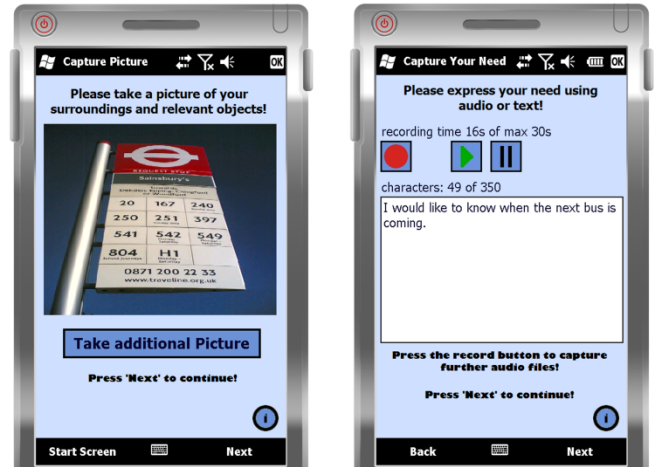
Capture Picture

OK

Please take a picture of your surroundings and relevant objects!

REQUEST STOP

Sainsbury's

| 20 | 167 | 240 |
|---|---|---|
| 250 | 251 | 397 |
| 541 | 542 | 549 |
| 804 | 111 | |

0871 200 22 33

www.traveline.org.uk

Take additional Picture

Press 'Next' to continue!

i

Start Screen

Next

Capture Your Need

OK

Please express your need using audio or text!

recording time 16s of max 30s

characters: 49 of 350

I would like to know when the next bus is coming.

Press the record button to capture further audio files!

Press 'Next' to continue!

i

Back

Next